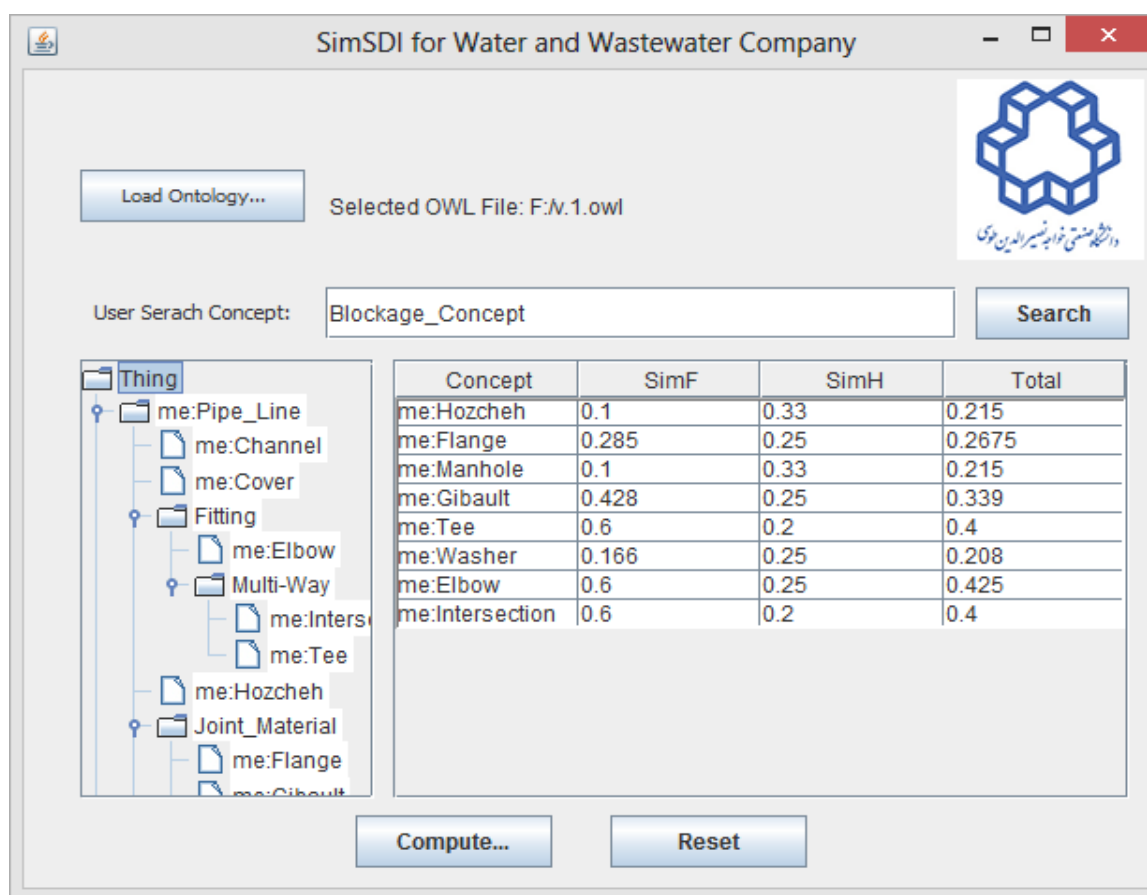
SimSDI for Water and Wastewater Company

دانشگاه صنعتی خواجه نصیرالدین طوسی

Load Ontology...

Selected OWL File: F:/v.1.owl

User Serach Concept:

Blockage_Concept

Search

Thing
me:Pipe_Line
me:Channel
me:Cover
Fitting
me:Elbow
Multi-Way
me:Interse
me:Tee
me:Hozcheh
Joint_Material
me:Flange
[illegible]

| Concept | SimF | SimH | Total |
|---|---|---|---|
| me:Hozcheh | 0.1 | 0.33 | 0.215 |
| me:Flange | 0.285 | 0.25 | 0.2675 |
| me:Manhole | 0.1 | 0.33 | 0.215 |
| me:Gibault | 0.428 | 0.25 | 0.339 |
| me:Tee | 0.6 | 0.2 | 0.4 |
| me:Washer | 0.166 | 0.25 | 0.208 |
| me:Elbow | 0.6 | 0.25 | 0.425 |
| me:Intersection | 0.6 | 0.2 | 0.4 |

Compute...

Reset